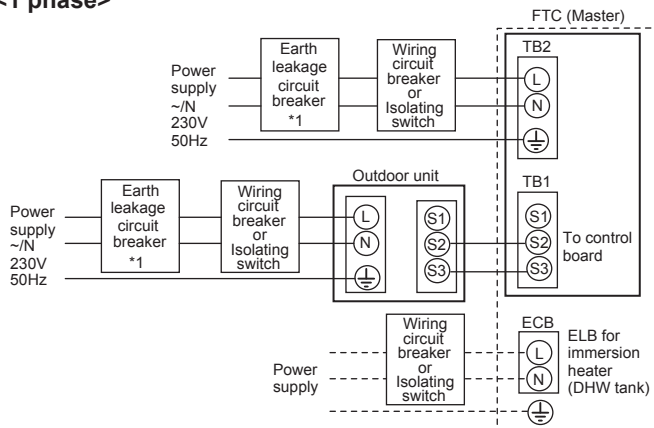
<1 phase>

FTC (Master)

Power supply ~/N 230V 50Hz

Earth leakage circuit breaker *1

Wiring circuit breaker or Isolating switch

TB2

L

N

Outdoor unit

TB1

Power supply ~/N 230V 50Hz

Earth leakage circuit breaker *1

Wiring circuit breaker or Isolating switch

L

N

S1

S2

S3

S1

S2

S3

To control board

Power supply

Wiring circuit breaker or Isolating switch

ECB

L

N

ELB for immersion heater (DHW tank)